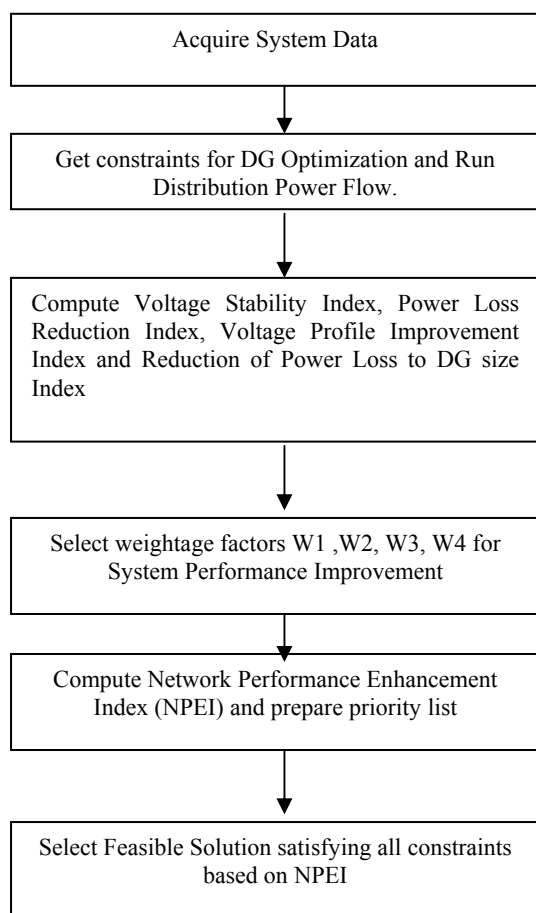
Acquire System Data

Get constraints for DG Optimization and Run Distribution Power Flow.

Compute Voltage Stability Index, Power Loss Reduction Index, Voltage Profile Improvement Index and Reduction of Power Loss to DG size Index

Select weightage factors W1 ,W2, W3, W4 for System Performance Improvement

Compute Network Performance Enhancement Index (NPEI) and prepare priority list

Select Feasible Solution satisfying all constraints based on NPEI